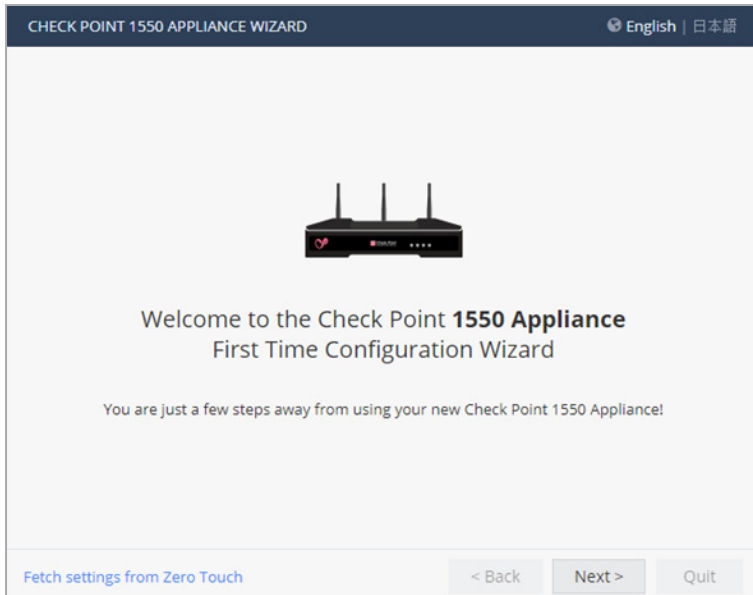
CHECK POINT 1550 APPLIANCE WIZARD

English | 日本語

Welcome to the Check Point **1550 Appliance**
First Time Configuration Wizard

You are just a few steps away from using your new Check Point 1550 Appliance!

Fetch settings from Zero Touch

< Back

Next >

Quit